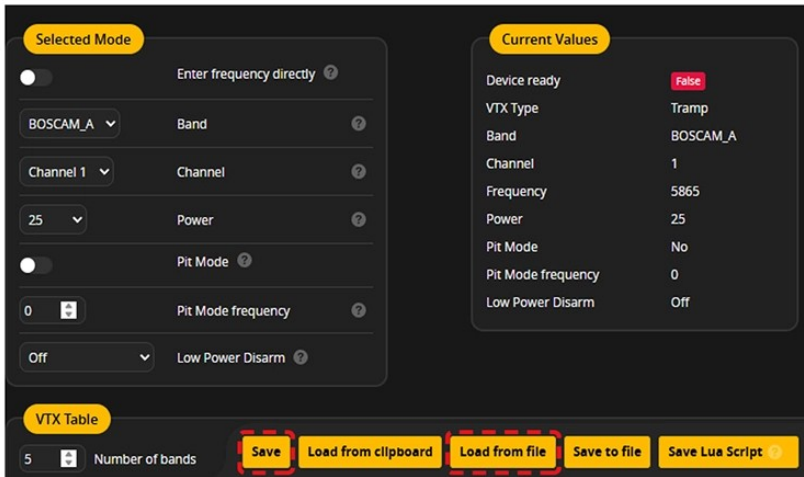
Selected Mode

Enter frequency directly ?

BOSCAM_A Band ?

Channel 1 Channel ?

25 Power ?

Pit Mode ?

0 Pit Mode frequency ?

Off Low Power Disarm ?

Current Values

| | |
|---|---|
| Device ready | False |
| VTX Type | Tramp |
| Band | BOSCAM_A |
| Channel | 1 |
| Frequency | 5865 |
| Power | 25 |
| Pit Mode | No |
| Pit Mode frequency | 0 |
| Low Power Disarm | Off |

VTX Table

5 Number of bands

Save Load from clipboard Load from file Save to file Save Lua Script ?